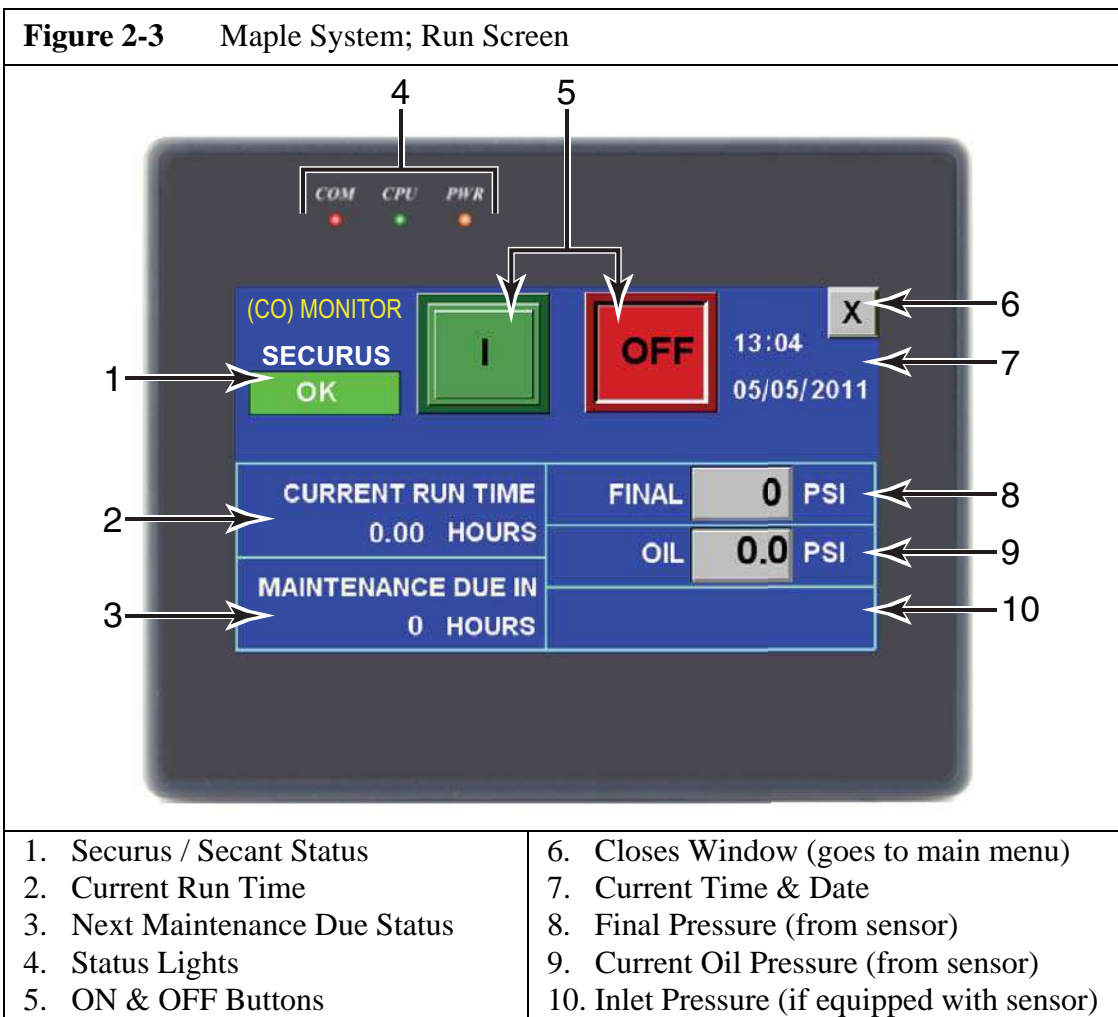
**Figure 2-3** Maple System; Run Screen

4

5

COM CPU PWR

(CO) MONITOR

SECURUS

OK

I

OFF

X

13:04

05/05/2011

1

6

7

CURRENT RUN TIME

0.00 HOURS

MAINTENANCE DUE IN

0 HOURS

FINAL 0 PSI

OIL 0.0 PSI

2

3

8

9

10

| | |
|---|---|
| 1. Securus / Secant Status | 6. Closes Window (goes to main menu) |
| 2. Current Run Time | 7. Current Time & Date |
| 3. Next Maintenance Due Status | 8. Final Pressure (from sensor) |
| 4. Status Lights | 9. Current Oil Pressure (from sensor) |
| 5. ON & OFF Buttons | 10. Inlet Pressure (if equipped with sensor) |